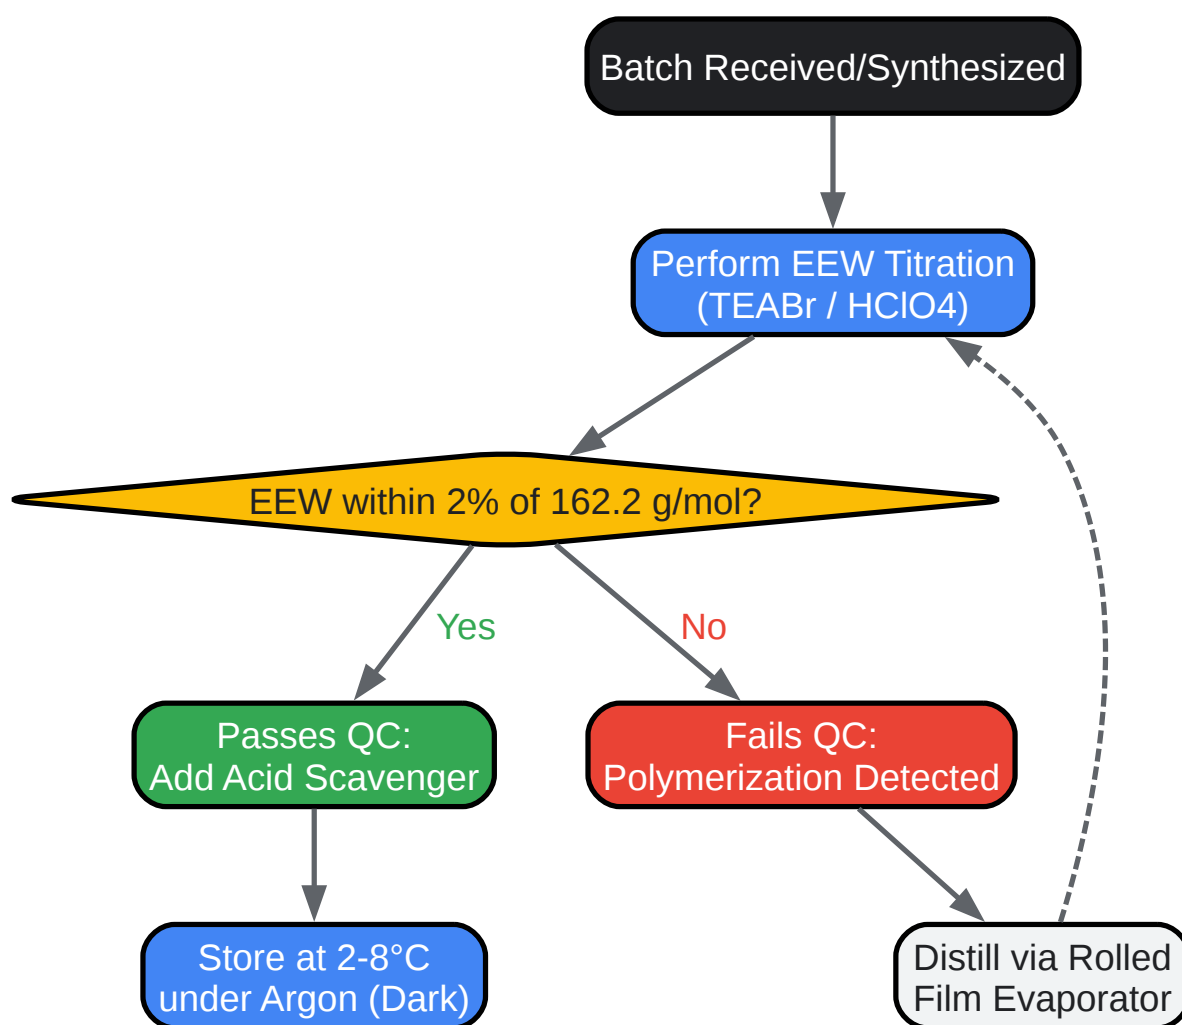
Batch Received/Synthesized

Perform EEW Titration (TEABr / HClO4)

EEW within 2% of 162.2 g/mol?

Yes

No

Passes QC: Add Acid Scavenger

Fails QC: Polymerization Detected

Store at 2-8°C under Argon (Dark)

Distill via Rolled Film Evaporator